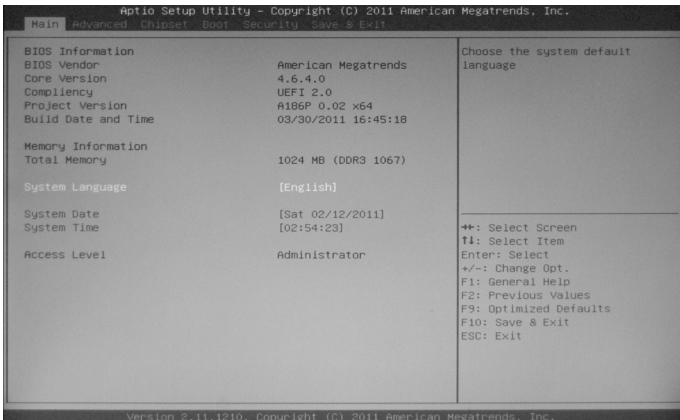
Aptio Setup Utility – Copyright (C) 2011 American Megatrends, Inc.
Main Advanced Chipset Boot Security Save & Exit

| | |
|---|---|
| BIOS Information | |
| BIOS Vendor | American Megatrends |
| Core Version | 4.6.4.0 |
| Compliency | UEFI 2.0 |
| Project Version | A186P 0.02 x64 |
| Build Date and Time | 03/30/2011 16:45:18 |
| Memory Information | |
| Total Memory | 1024 MB (DDR3 1067) |
| System Language | [English] |
| System Date | [Sat 02/12/2011] |
| System Time | [02:54:23] |
| Access Level | Administrator |

Choose the system default language

→←: Select Screen
↑↓: Select Item
Enter: Select
+/–: Change Opt.
F1: General Help
F2: Previous Values
F9: Optimized Defaults
F10: Save & Exit
ESC: Exit

Version 2.11.1210. Copyright (C) 2011 American Megatrends, Inc.